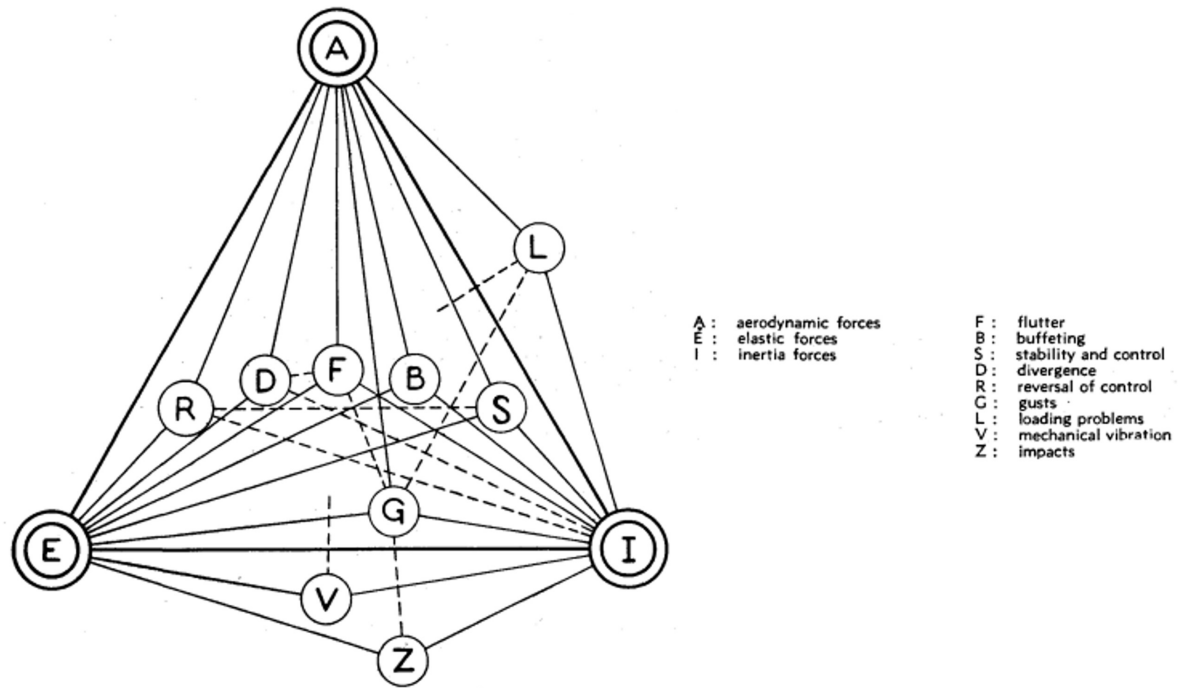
A
L
D
F
B
R
S
G
E
I
V
Z

A : aerodynamic forces
E : elastic forces
I : inertia forces

F : flutter
B : buffeting
S : stability and control
D : divergence
R : reversal of control
G : gusts
L : loading problems
V : mechanical vibration
Z : impacts